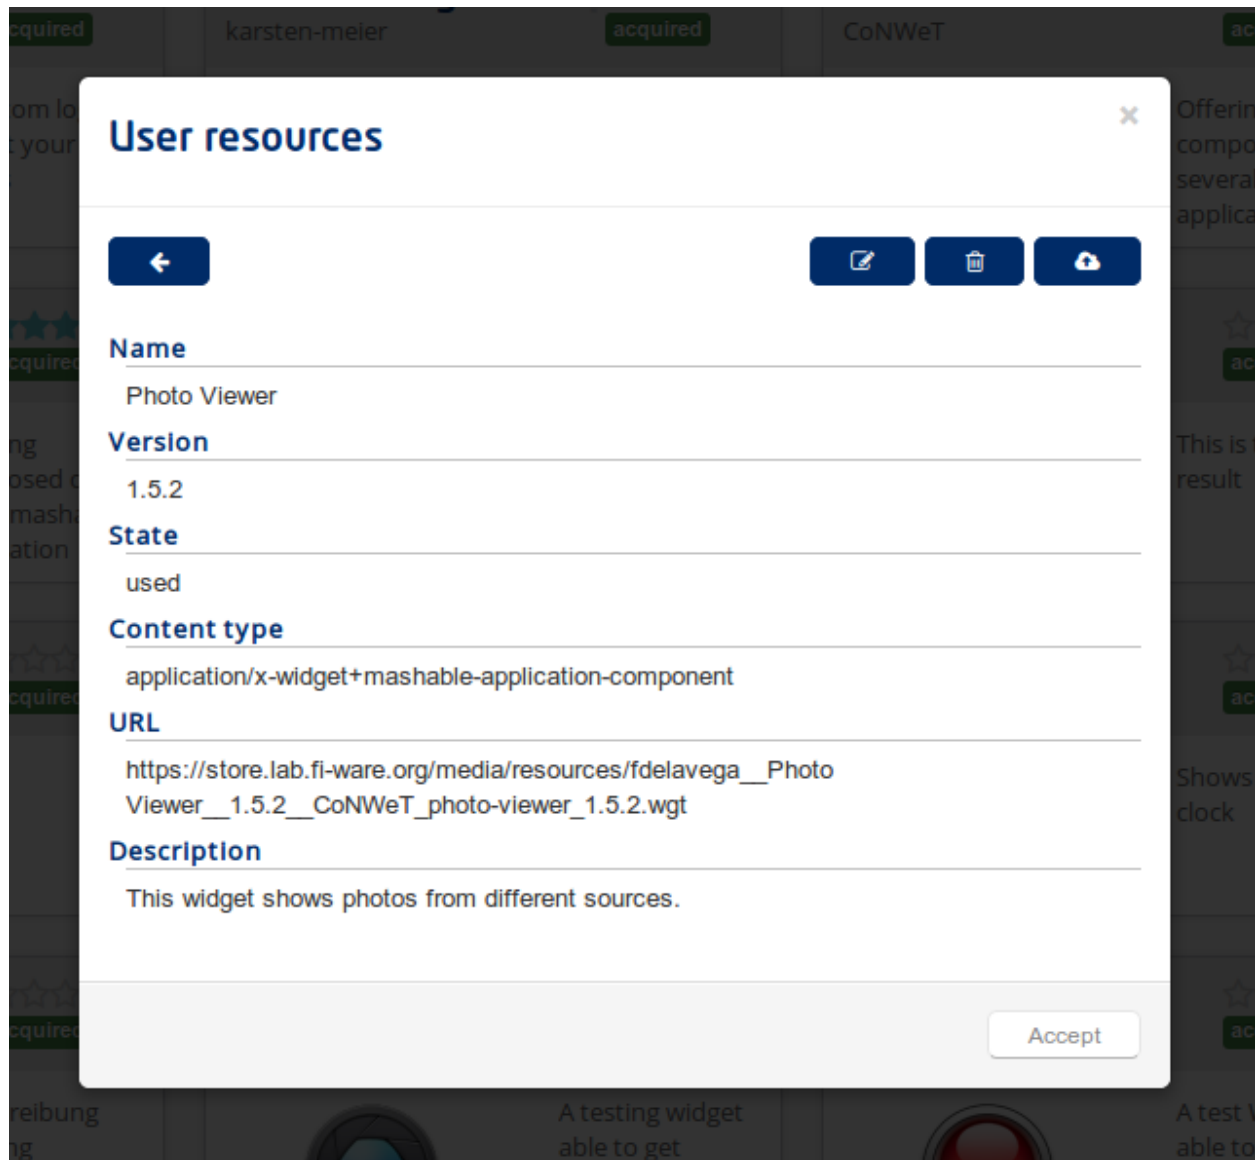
cquired karsten-meier acquired CoNWeT ac

User resources

×

Name

Photo Viewer

Version

1.5.2

State

used

Content type

application/x-widget+mashable-application-component

URL

https://store.lab.fi-ware.org/media/resources/fdelavega__Photo Viewer__1.5.2__CoNWeT_photo-viewer_1.5.2.wgt

Description

This widget shows photos from different sources.

Accept

A testing widget able to get

A test able to